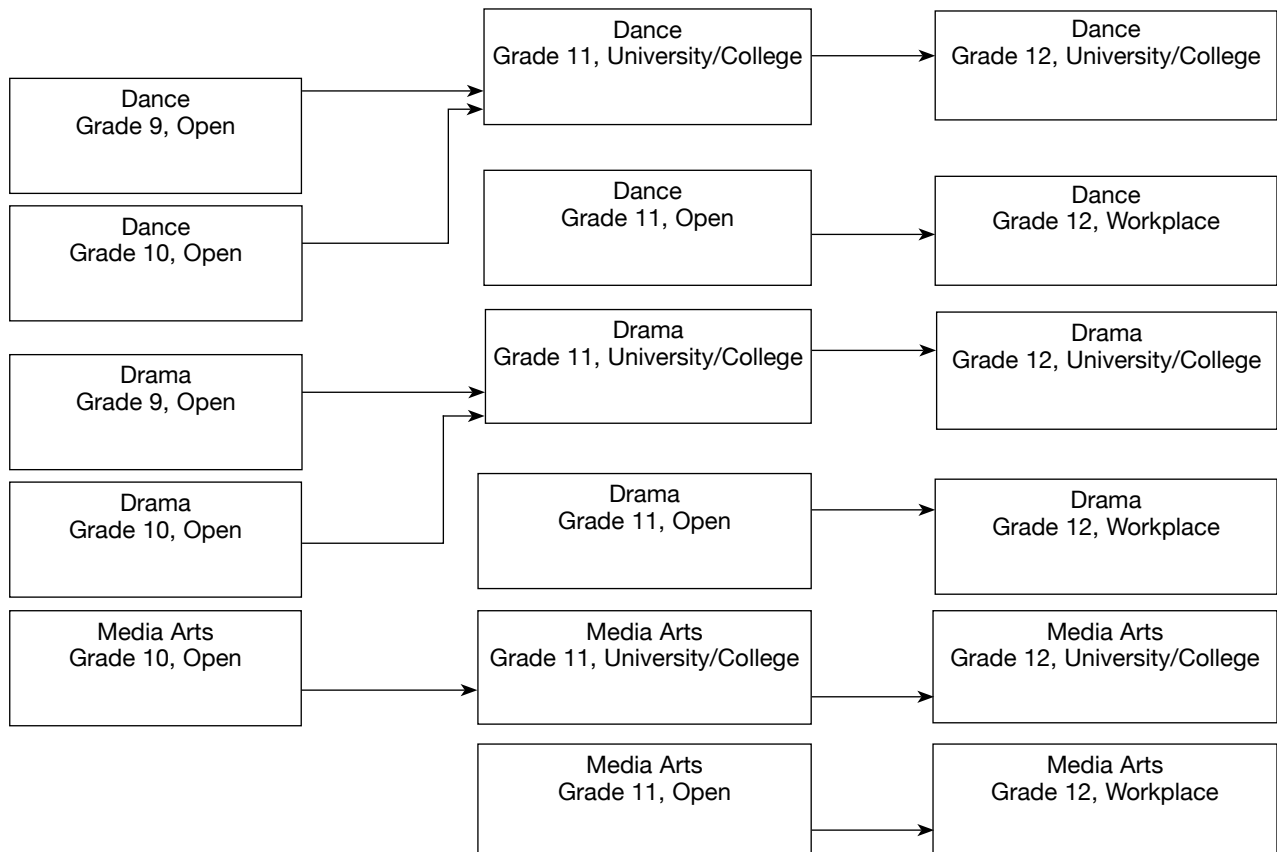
Dance
Grade 9, Open

Dance
Grade 10, Open

Dance
Grade 11, University/College

Dance
Grade 12, University/College

Dance
Grade 11, Open

Dance
Grade 12, Workplace

Drama
Grade 9, Open

Drama
Grade 10, Open

Drama
Grade 11, University/College

Drama
Grade 12, University/College

Drama
Grade 11, Open

Drama
Grade 12, Workplace

Media Arts
Grade 10, Open

Media Arts
Grade 11, University/College

Media Arts
Grade 12, University/College

Media Arts
Grade 11, Open

Media Arts
Grade 12, Workplace